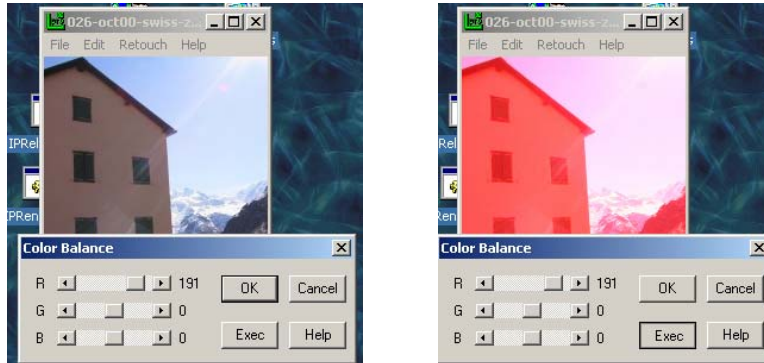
026-oct00-swiss-z...
File Edit Retouch Help
IPRel
IPRen
Color Balance
R 191
G 0
B 0
OK
Cancel
Exec
Help

026-oct00-swiss-z...
File Edit Retouch Help
Rel
Ren
Color Balance
R 191
G 0
B 0
OK
Cancel
Exec
Help